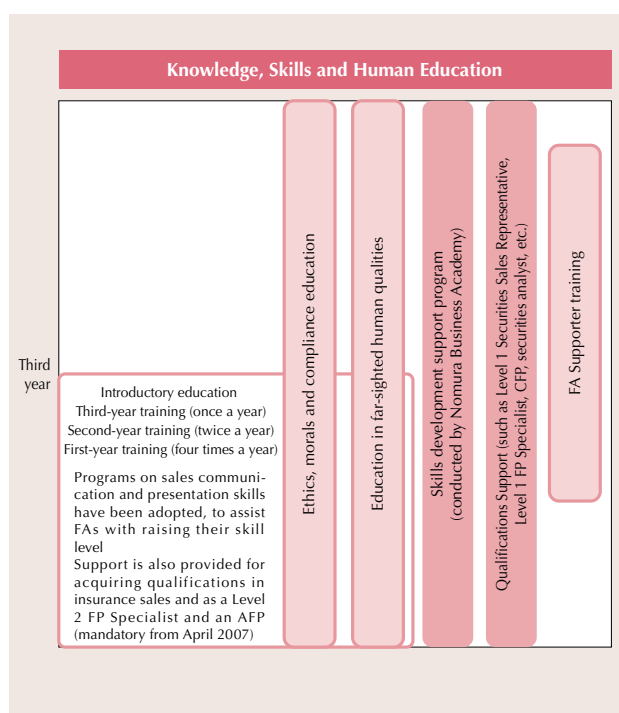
Knowledge, Skills and Human Education

Third year

Introductory education
Third-year training (once a year)
Second-year training (twice a year)
First-year training (four times a year)

Programs on sales communication and presentation skills have been adopted, to assist FAs with raising their skill level
Support is also provided for acquiring qualifications in insurance sales and as a Level 2 FP Specialist and an AFP (mandatory from April 2007)

Ethics, morals and compliance education

Education in far-sighted human qualities

Skills development support program (conducted by Nomura Business Academy)

Qualifications Support (such as Level 1 Securities Sales Representative, Level 1 FP Specialist, CFP, securities analyst, etc.)

FA Supporter training